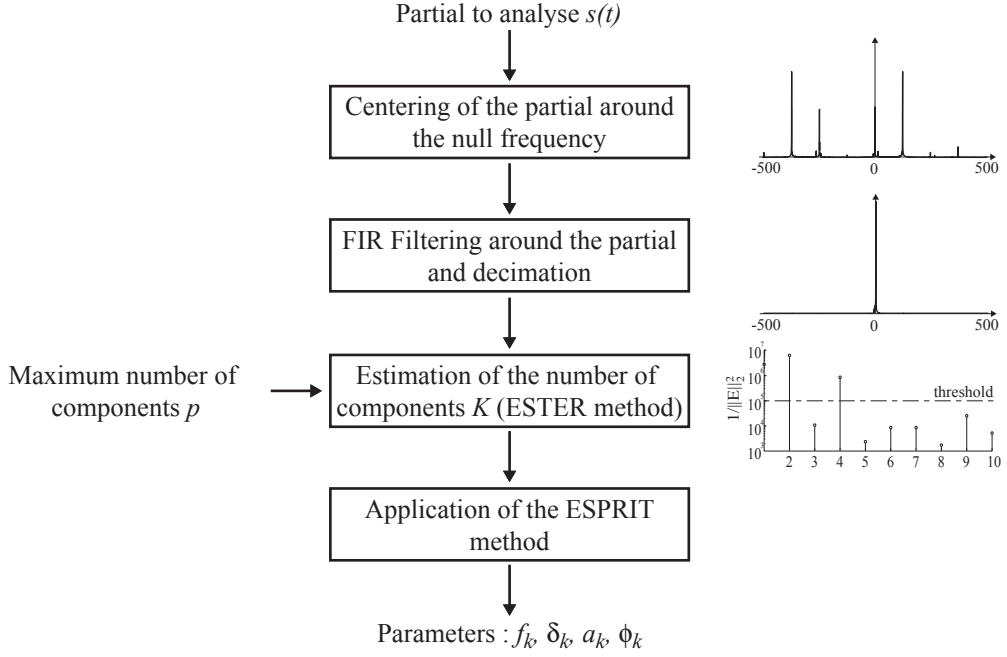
Partial to analyse $s(t)$

Centering of the partial around the null frequency

-500 0 500

FIR Filtering around the partial and decimation

-500 0 500

Maximum number of components $p$

Estimation of the number of components $K$ (ESTER method)

$10^7$ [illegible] $10^5$ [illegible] $10^3$

$1/\|E\|_2^2$

threshold

2 3 4 5 6 7 8 9 10

Application of the ESPRIT method

Parameters : $f_k$, $\delta_k$, $a_k$, $\phi_k$